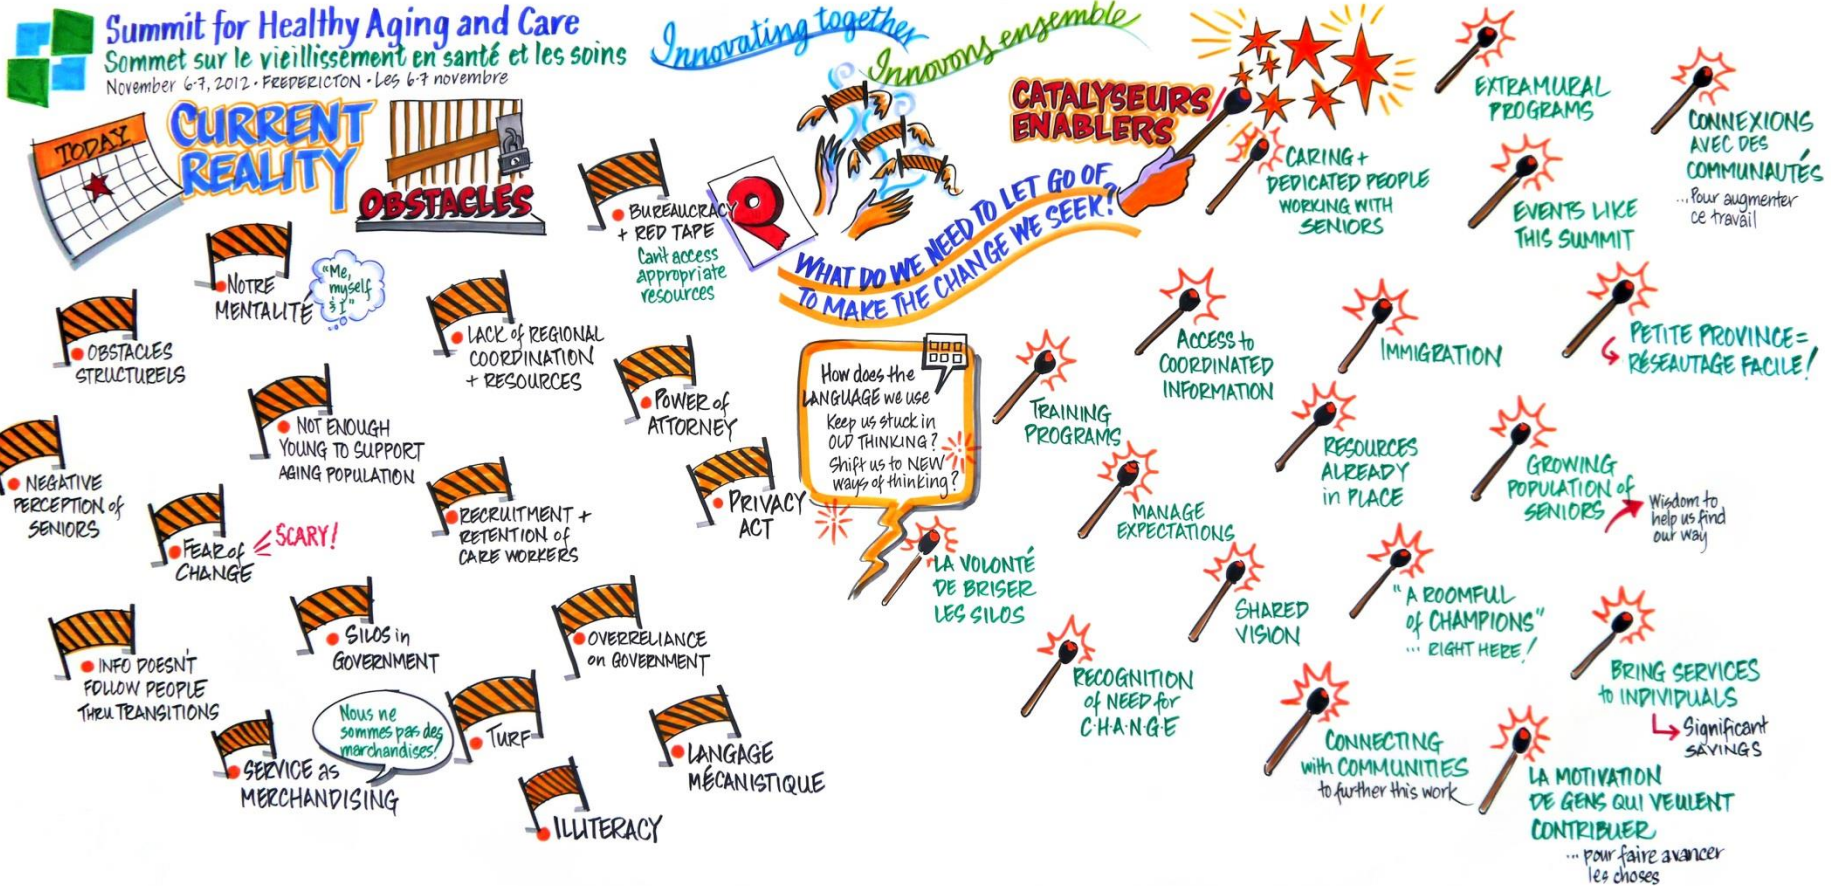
Summit for Healthy Aging and Care
Sommet sur le vieillissement en santé et les soins
November 6-7, 2012 • FREDERICTON • Les 6-7 novembre

Innovating together
Innovons ensemble

TODAY
CURRENT REALITY
OBSTACLES

NOTRE MENTALITÉ
"Me, myself & I"

OBSTACLES STRUCTURELS

LACK of REGIONAL COORDINATION + RESOURCES

BUREAUCRACY + RED TAPE
Can't access appropriate resources

NEGATIVE PERCEPTION of SENIORS

NOT ENOUGH YOUNG TO SUPPORT AGING POPULATION

POWER of ATTORNEY

FEAR of CHANGE
SCARY!

RECRUITMENT + RETENTION of CARE WORKERS

PRIVACY ACT

INFO DOESN'T FOLLOW PEOPLE THRU TRANSITIONS

SILOS in GOVERNMENT

OVERRELIANCE on GOVERNMENT

Nous ne sommes pas des marchandises!

SERVICE as MERCHANDISING

TURF

LANGAGE MÉCANISTIQUE

ILLITERACY

WHAT DO WE NEED TO LET GO OF TO MAKE THE CHANGE WE SEEK?

How does the LANGUAGE we use Keep us stuck in OLD THINKING? Shift us to NEW ways of thinking?

CATALYSEURS ENABLERS

CARING + DEDICATED PEOPLE WORKING WITH SENIORS

EXTRAMURAL PROGRAMS

EVENTS LIKE THIS SUMMIT

CONNEXIONS AVEC DES COMMUNAUTÉS ...Pour augmenter ce travail

ACCESS to COORDINATED INFORMATION

IMMIGRATION

PETITE PROVINCE = RÉSEAUTAGE FACILE!

TRAINING PROGRAMS

RESOURCES ALREADY in PLACE

GROWING POPULATION of SENIORS
Wisdom to help us find our way

MANAGE EXPECTATIONS

LA VOLONTÉ DE BRISER LES SILOS

SHARED VISION

"A ROOMFUL of CHAMPIONS" ... RIGHT HERE!

BRING SERVICES to INDIVIDUALS
Significant SAVINGS

RECOGNITION of NEED for CHANGE

CONNECTING with COMMUNITIES to further this work

LA MOTIVATION DE GENS QUI VEULENT CONTRIBUER ... pour faire avancer les choses